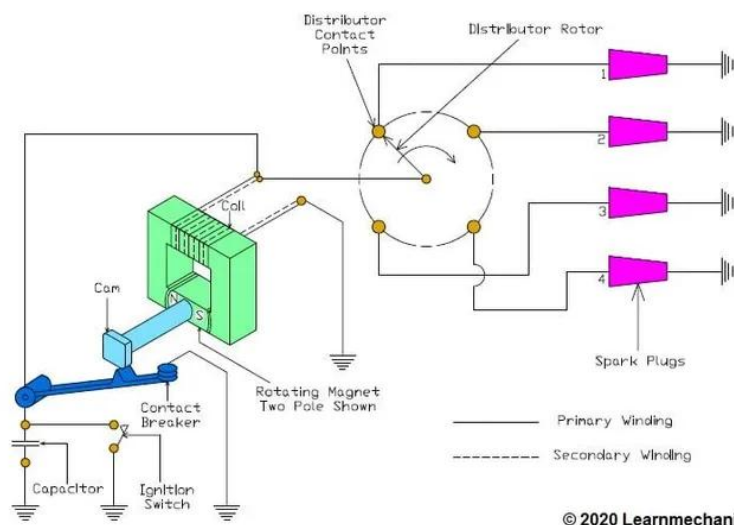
Distributor Contact Points

Distributor Rotor

1

2

3

4

Coil

Cam

N

S

Spark Plugs

Rotating Magnet Two Pole Shown

Contact Breaker

Primary Winding

Secondary Winding

Capacitor

Ignition Switch

© 2020 Learnmechan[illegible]